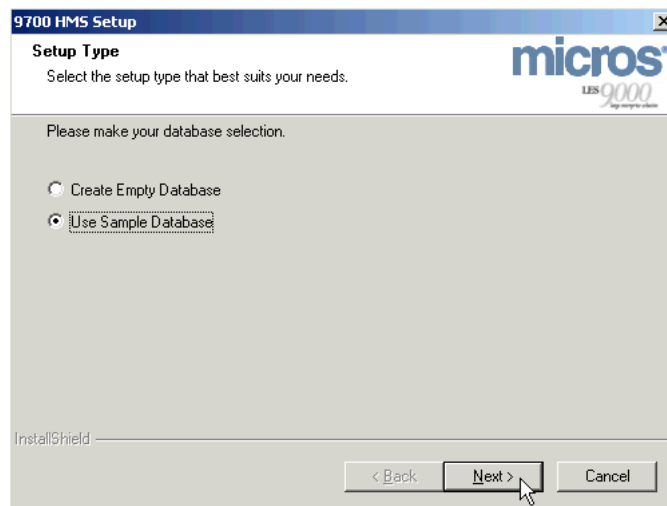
9700 HMS Setup

Setup Type

Select the setup type that best suits your needs.

micros

LES 9000

Please make your database selection.

Create Empty Database

Use Sample Database

InstallShield

< Back

Next >

Cancel